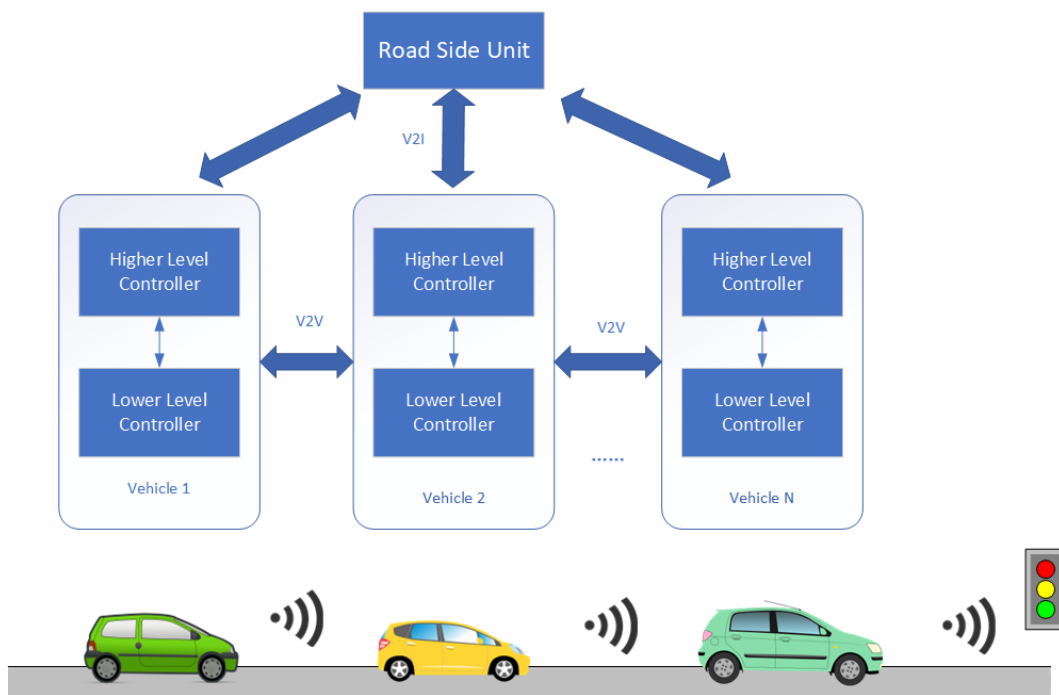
Road Side Unit

V2I

Higher Level Controller

Lower Level Controller

Vehicle 1

V2V

Higher Level Controller

Lower Level Controller

Vehicle 2

V2V

......

Higher Level Controller

Lower Level Controller

Vehicle N